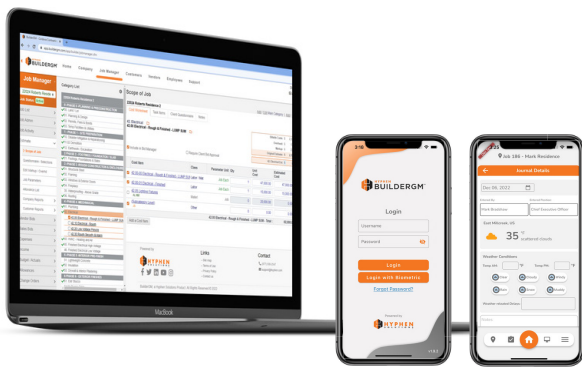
BUILDERGM

Home Company Job Manager Customers Vendors Employees Reports

Job Manager

Scope of Job

Powered by HYPHEN SOLUTIONS

Links

Contact

MacBook

3:10

HYPHEN BUILDERGM

Login

Username

Password

Login

Login with Biometric

Forgot Password?

Powered by HYPHEN SOLUTIONS

3:25

Job 186 - Mark Residence

Journal Details

Dec 06, 2022

Mark Bradshaw

Field Supervisor

Construction Officer

East Millcreek, US

35 °F scattered clouds

Weather Conditions

Temp AM

Temp PM

Clear

Cloudy

Windy

Rain

Snow

Storm

Weather-caused Delays

Notes